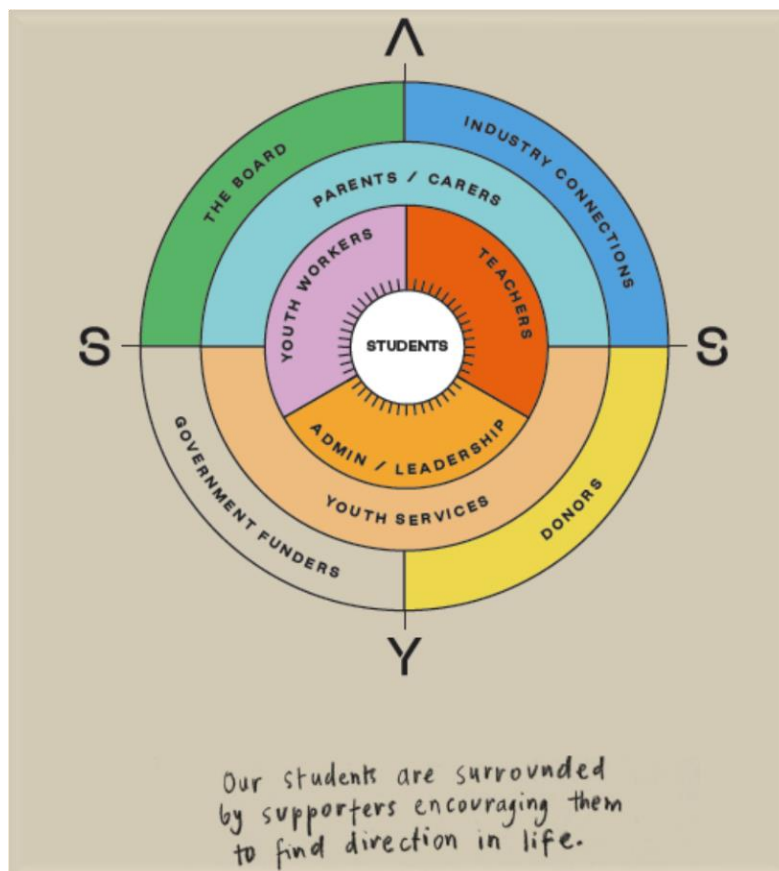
Λ

S

S

Y

THE BOARD

INDUSTRY CONNECTIONS

PARENTS / CARERS

YOUTH WORKERS

TEACHERS

STUDENTS

ADMIN / LEADERSHIP

YOUTH SERVICES

GOVERNMENT FUNDERS

DONORS

Our students are surrounded by supporters encouraging them to find direction in life.